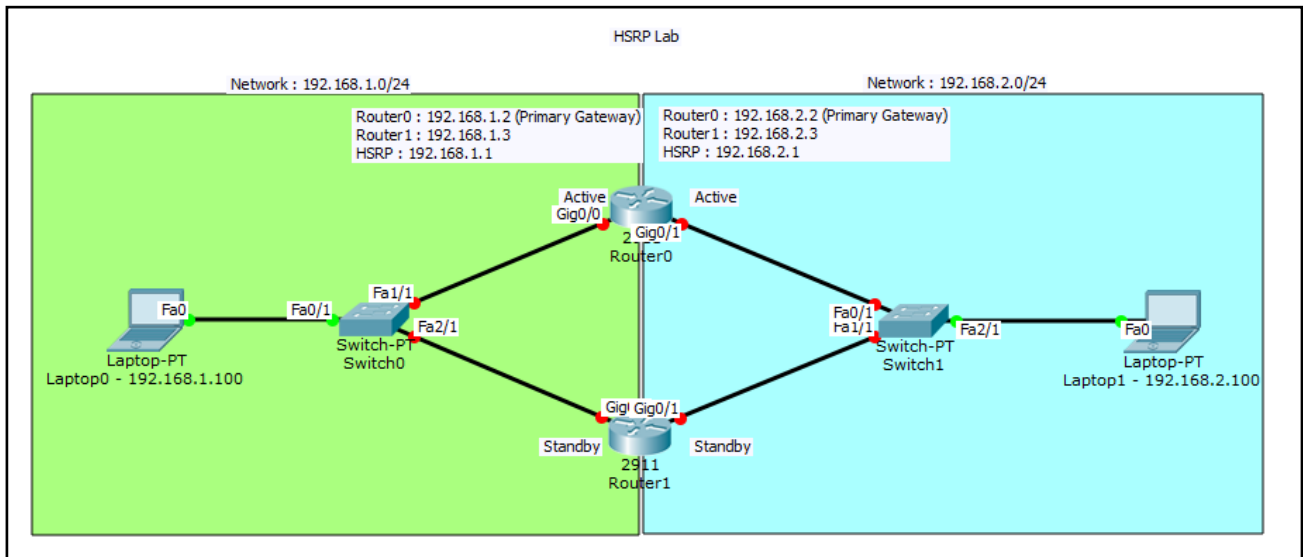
HSRP Lab

Network : 192.168.1.0/24

Router0 : 192.168.1.2 (Primary Gateway)
Router1 : 192.168.1.3
HSRP : 192.168.1.1

Network : 192.168.2.0/24

Router0 : 192.168.2.2 (Primary Gateway)
Router1 : 192.168.2.3
HSRP : 192.168.2.1

Active
Gig0/0
Active
2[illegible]
Gig0/1
Router0

Fa0
Fa0/1
Fa1/1
Fa2/1
Laptop-PT
Laptop0 - 192.168.1.100
Switch-PT
Switch0

Fa0/1
Fa1/1
Switch-PT
Switch1
Fa2/1
Fa0
Laptop-PT
Laptop1 - 192.168.2.100

Gig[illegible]
Gig0/1
Standby
Standby
2911
Router1